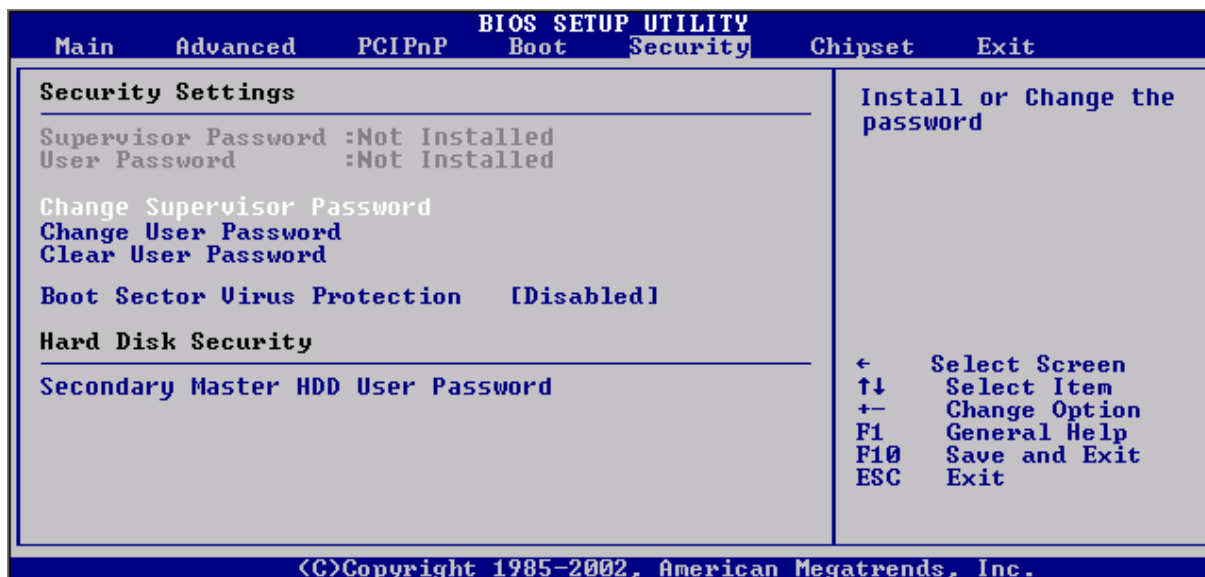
BIOS SETUP UTILITY
Main Advanced PCIPnP Boot Security Chipset Exit

Security Settings

Supervisor Password :Not Installed
User Password :Not Installed

Change Supervisor Password
Change User Password
Clear User Password

Boot Sector Virus Protection [Disabled]

Hard Disk Security

Secondary Master HDD User Password

Install or Change the password

← Select Screen
↑↓ Select Item
+- Change Option
F1 General Help
F10 Save and Exit
ESC Exit

(C)Copyright 1985-2002, American Megatrends, Inc.